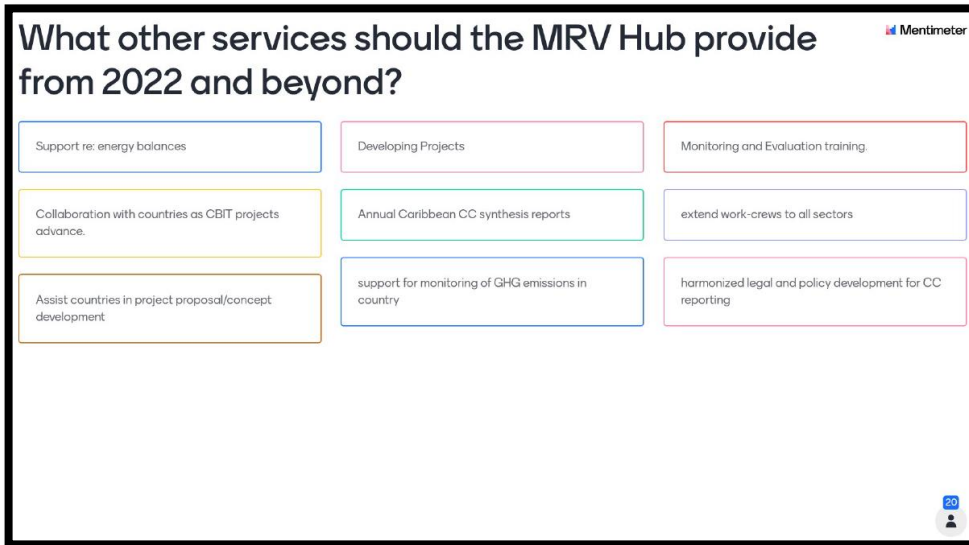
What other services should the MRV Hub provide from 2022 and beyond?

Mentimeter

Support re: energy balances

Collaboration with countries as CBIT projects advance.

Assist countries in project proposal/concept development

Developing Projects

Annual Caribbean CC synthesis reports

support for monitoring of GHG emissions in country

Monitoring and Evaluation training.

extend work-crews to all sectors

harmonized legal and policy development for CC reporting

20